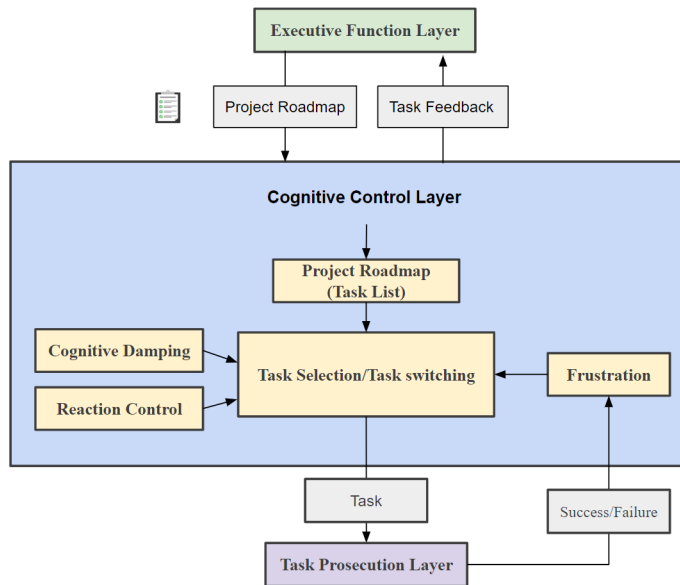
Executive Function Layer

Project Roadmap

Task Feedback

Cognitive Control Layer

Project Roadmap
(Task List)

Cognitive Damping

Reaction Control

Task Selection/Task switching

Frustration

Task

Success/Failure

Task Prosecution Layer